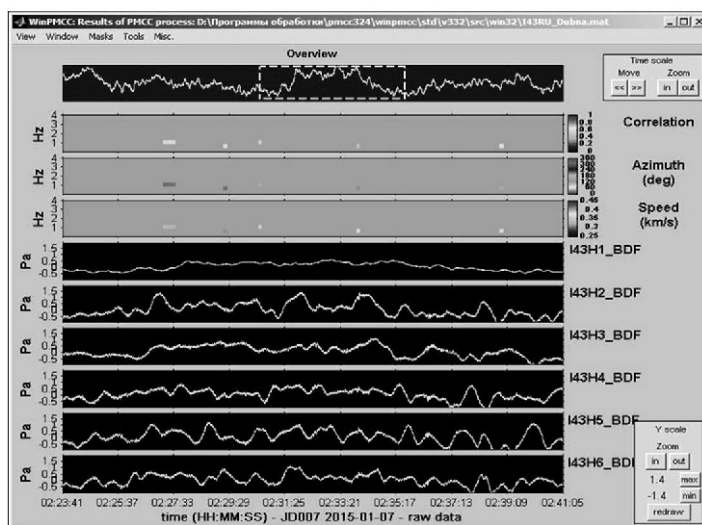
WinPMCC: Results of PMCC process: D:\Программы обработки\pmcc324\winpmcc\std\v332\src\win32\I43RU_Dubna.mat

View Window Masks Tools Misc.

Overview

Time scale
Move Zoom
<< >> in out

Hz 4 3 2 1
1 0.8 0.6 0.4 0.2 0
Correlation

Hz 4 3 2 1
360 300 240 180 120 60 0
Azimuth (deg)

Hz 4 3 2 1
0.45 0.4 0.35 0.3 0.25
Speed (km/s)

Pa 1.5 1 0.5 0 -0.5
I43H1_BDF

Pa 1.5 1 0.5 0 -0.5
I43H2_BDF

Pa 1.5 1 0.5 0 -0.5
I43H3_BDF

Pa 1.5 1 0.5 0 -0.5
I43H4_BDF

Pa 1.5 1 0.5 0 -0.5
I43H5_BDF

Pa 1.5 1 0.5 0 -0.5
I43H6_BD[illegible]

Y scale
Zoom
in out
1.4 max
-1.4 min
redraw

02:23:41 02:25:37 02:27:33 02:29:29 02:31:25 02:33:21 02:35:17 02:37:13 02:39:09 02:41:05
time (HH:MM:SS) - JD007 2015-01-07 - raw data